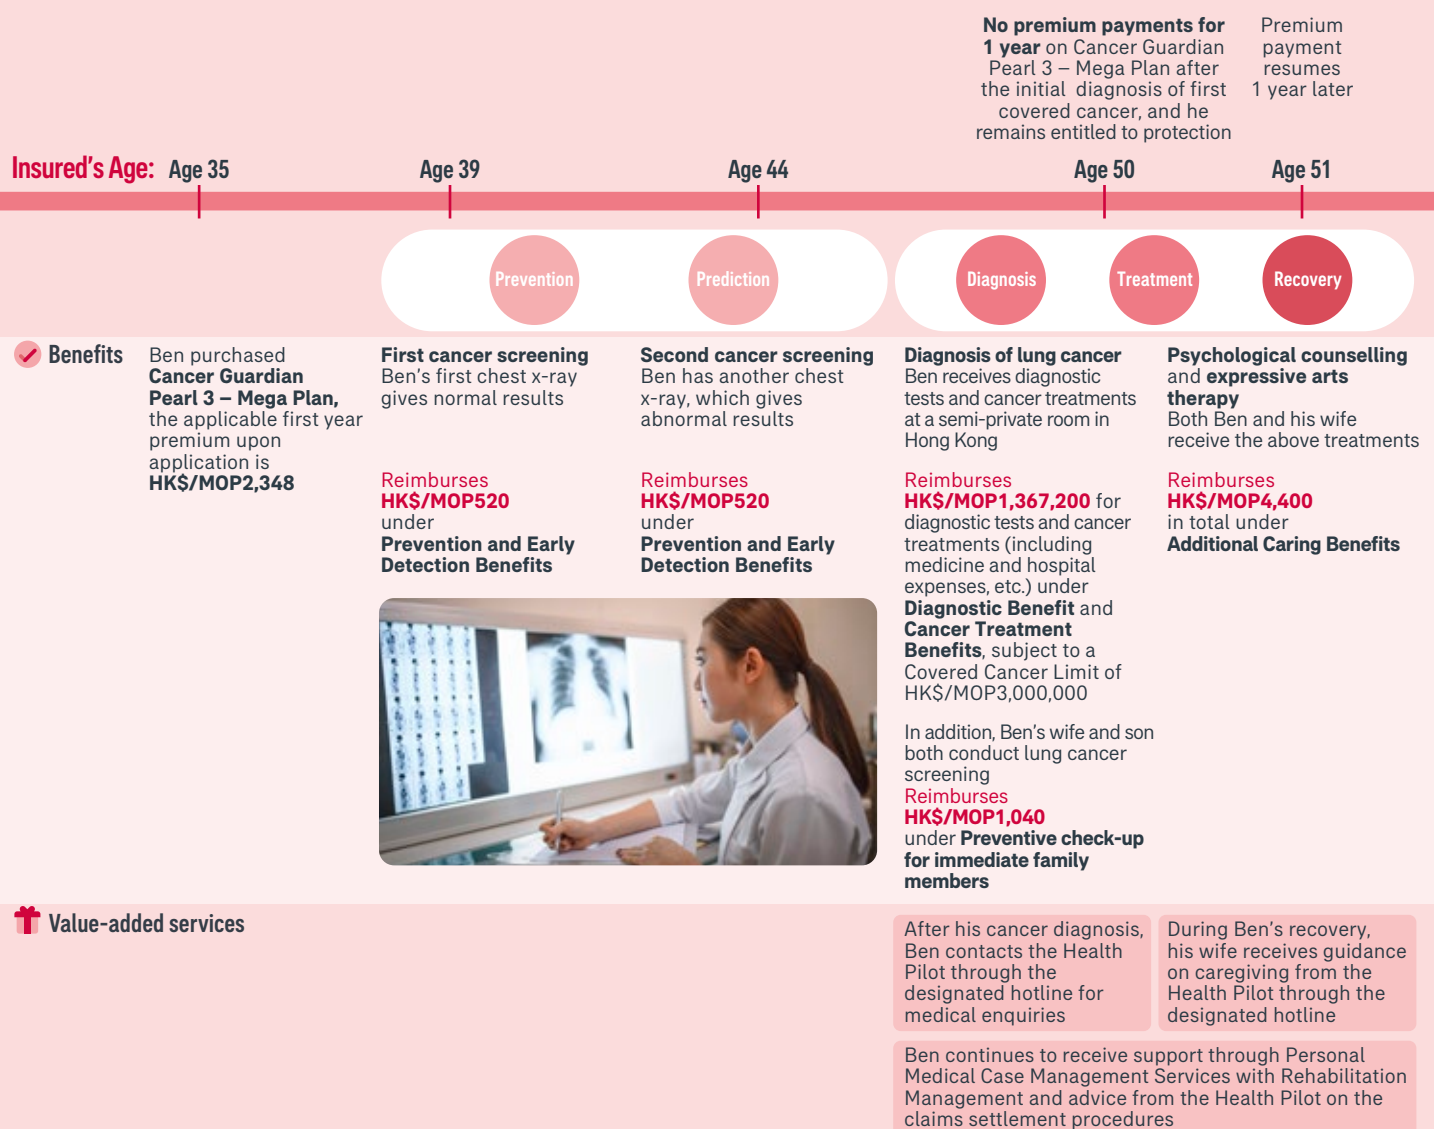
No premium payments for 1 year on Cancer Guardian Pearl 3 – Mega Plan after the initial diagnosis of first covered cancer, and he remains entitled to protection

Premium payment resumes 1 year later

Insured's Age: Age 35 Age 39 Age 44 Age 50 Age 51

Prevention Prediction Diagnosis Treatment Recovery

Benefits

Ben purchased Cancer Guardian Pearl 3 – Mega Plan, the applicable first year premium upon application is HK$/MOP2,348

First cancer screening
Ben's first chest x-ray gives normal results

Reimburses HK$/MOP520 under Prevention and Early Detection Benefits

Second cancer screening
Ben has another chest x-ray, which gives abnormal results

Reimburses HK$/MOP520 under Prevention and Early Detection Benefits

Diagnosis of lung cancer
Ben receives diagnostic tests and cancer treatments at a semi-private room in Hong Kong

Reimburses HK$/MOP1,367,200 for diagnostic tests and cancer treatments (including medicine and hospital expenses, etc.) under Diagnostic Benefit and Cancer Treatment Benefits, subject to a Covered Cancer Limit of HK$/MOP3,000,000

In addition, Ben's wife and son both conduct lung cancer screening
Reimburses HK$/MOP1,040 under Preventive check-up for immediate family members

Psychological counselling and expressive arts therapy
Both Ben and his wife receive the above treatments

Reimburses HK$/MOP4,400 in total under Additional Caring Benefits

Value-added services

After his cancer diagnosis, Ben contacts the Health Pilot through the designated hotline for medical enquiries

During Ben's recovery, his wife receives guidance on caregiving from the Health Pilot through the designated hotline

Ben continues to receive support through Personal Medical Case Management Services with Rehabilitation Management and advice from the Health Pilot on the claims settlement procedures